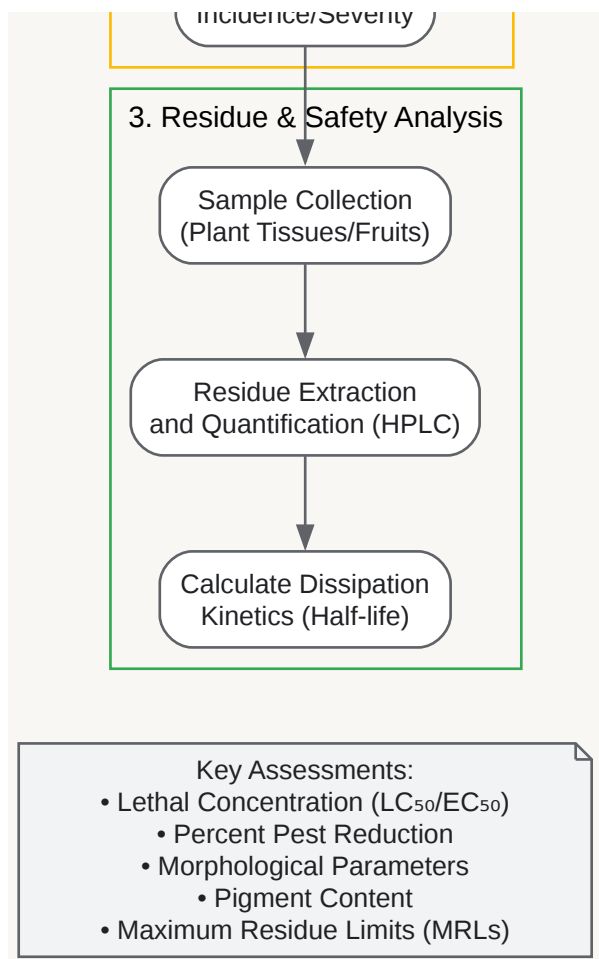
Incidence/Severity

3. Residue & Safety Analysis

Sample Collection (Plant Tissues/Fruits)

Residue Extraction and Quantification (HPLC)

Calculate Dissipation Kinetics (Half-life)

Key Assessments:
• Lethal Concentration ($LC_{50}$/$EC_{50}$)
• Percent Pest Reduction
• Morphological Parameters
• Pigment Content
• Maximum Residue Limits (MRLs)